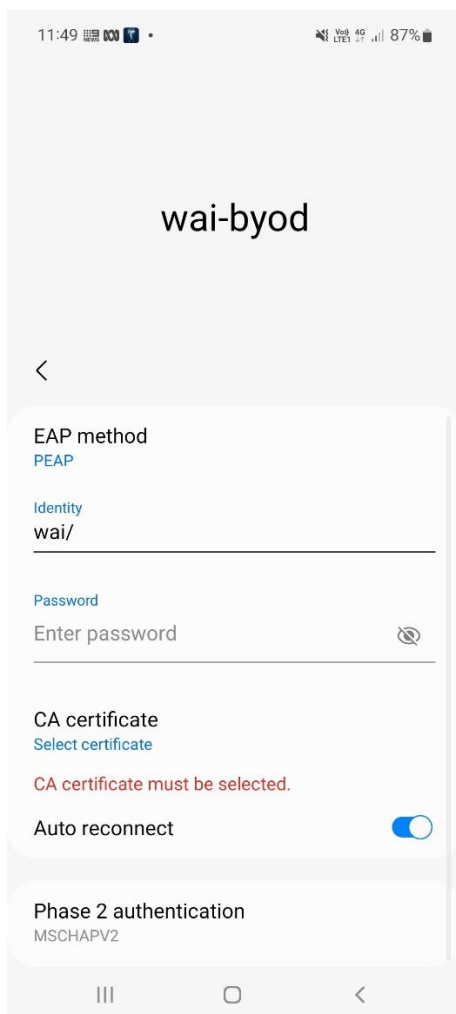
11:49 • Vo)) LTE1 4G 87%

wai-byod

<

EAP method
PEAP

Identity
wai/

Password
Enter password

CA certificate
Select certificate

CA certificate must be selected.

Auto reconnect

Phase 2 authentication
MSCHAPV2